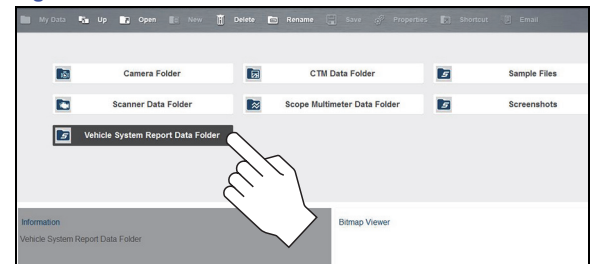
My Data Up Open New Delete Rename Save Properties Shortcut Email

Camera Folder
CTM Data Folder
Sample Files
Scanner Data Folder
Scope Multimeter Data Folder
Screenshots
Vehicle System Report Data Folder

Information
Vehicle System Report Data Folder

Bitmap Viewer